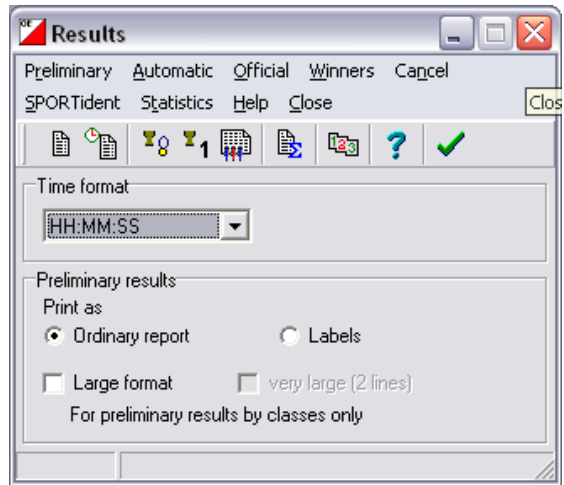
Results

Preliminary Automatic Official Winners Cancel
SPORTident Statistics Help Close

Clos

Time format
HH:MM:SS

Preliminary results
Print as
Ordinary report
Labels
Large format
very large (2 lines)
For preliminary results by classes only